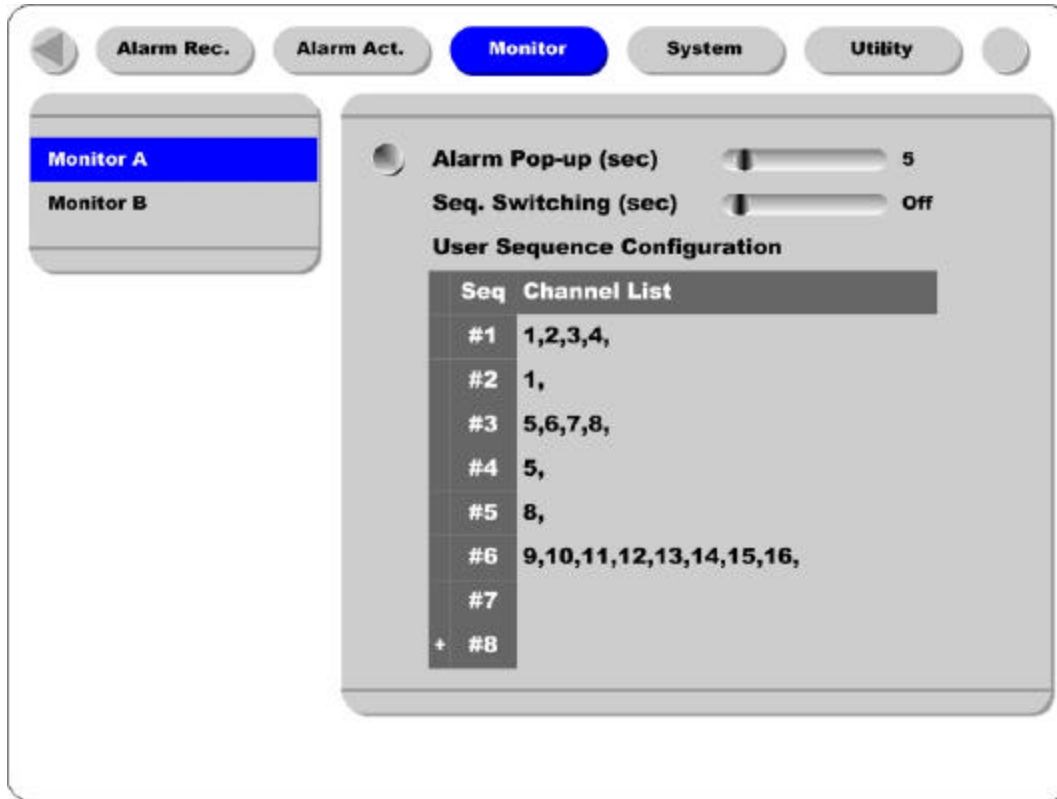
Alarm Rec. Alarm Act. Monitor System Utility

Monitor A
Monitor B

Alarm Pop-up (sec) 5
Seq. Switching (sec) Off
User Sequence Configuration

| | Seq | Channel List |
|---|---|---|
| | #1 | 1,2,3,4, |
| | #2 | 1, |
| | #3 | 5,6,7,8, |
| | #4 | 5, |
| | #5 | 8, |
| | #6 | 9,10,11,12,13,14,15,16, |
| | #7 | |
| + | #8 | |